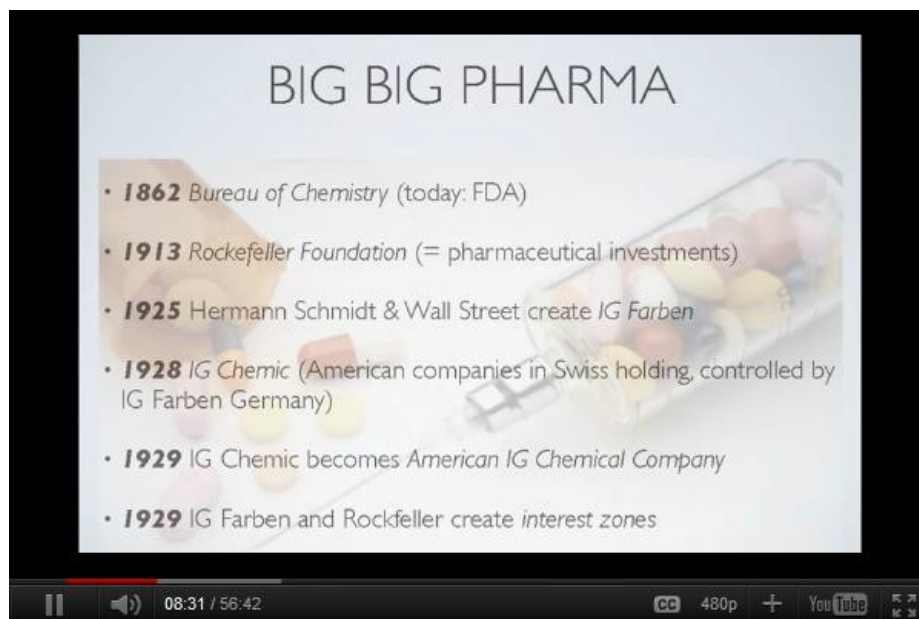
BIG BIG PHARMA

- **1862** *Bureau of Chemistry* (today: FDA)
- **1913** *Rockefeller Foundation* (= pharmaceutical investments)
- **1925** Hermann Schmidt & Wall Street create *IG Farben*
- **1928** *IG Chemic* (American companies in Swiss holding, controlled by IG Farben Germany)
- **1929** IG Chemic becomes *American IG Chemical Company*
- **1929** IG Farben and Rockfeller create *interest zones*

08:31 / 56:42

CC 480p

YouTube